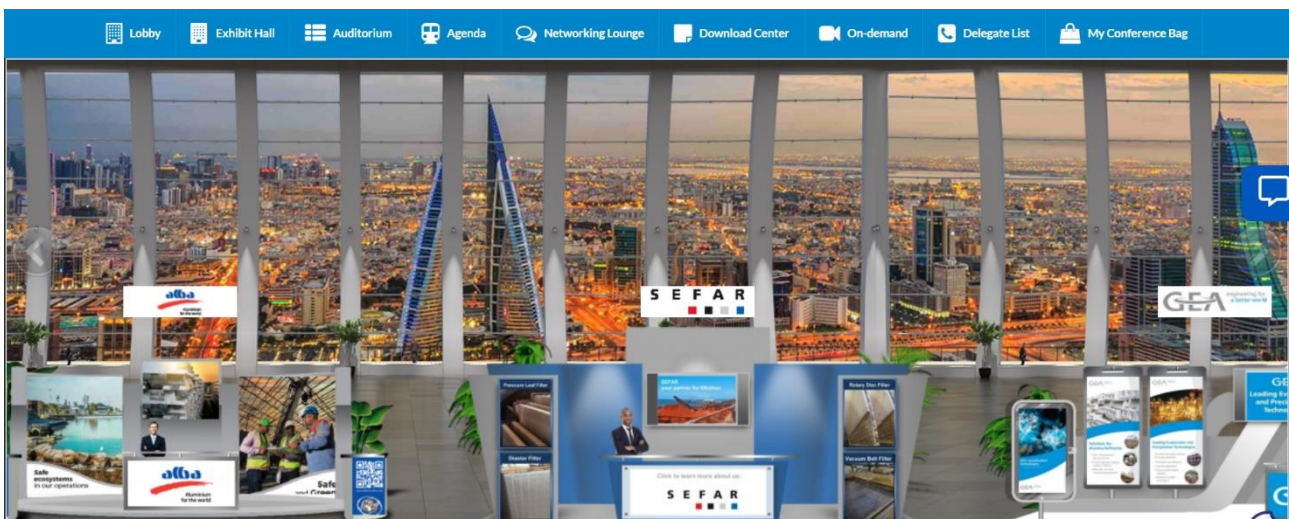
Lobby Exhibit Hall Auditorium Agenda Networking Lounge Download Center On-demand Delegate List My Conference Bag

alba
Aluminium for the world

SEFAR

GEA
engineering for a better world

Safe ecosystems in our operations

alba
Aluminium for the world

Safe and Green

Pressure Leaf Filter

Dewater Filter

SEFAR
your partner for filtration

Click to learn more about us:
SEFAR

Rotary Disc Filter

Vacuum Belt Filter

GE
Leading Ev and Prec Techno